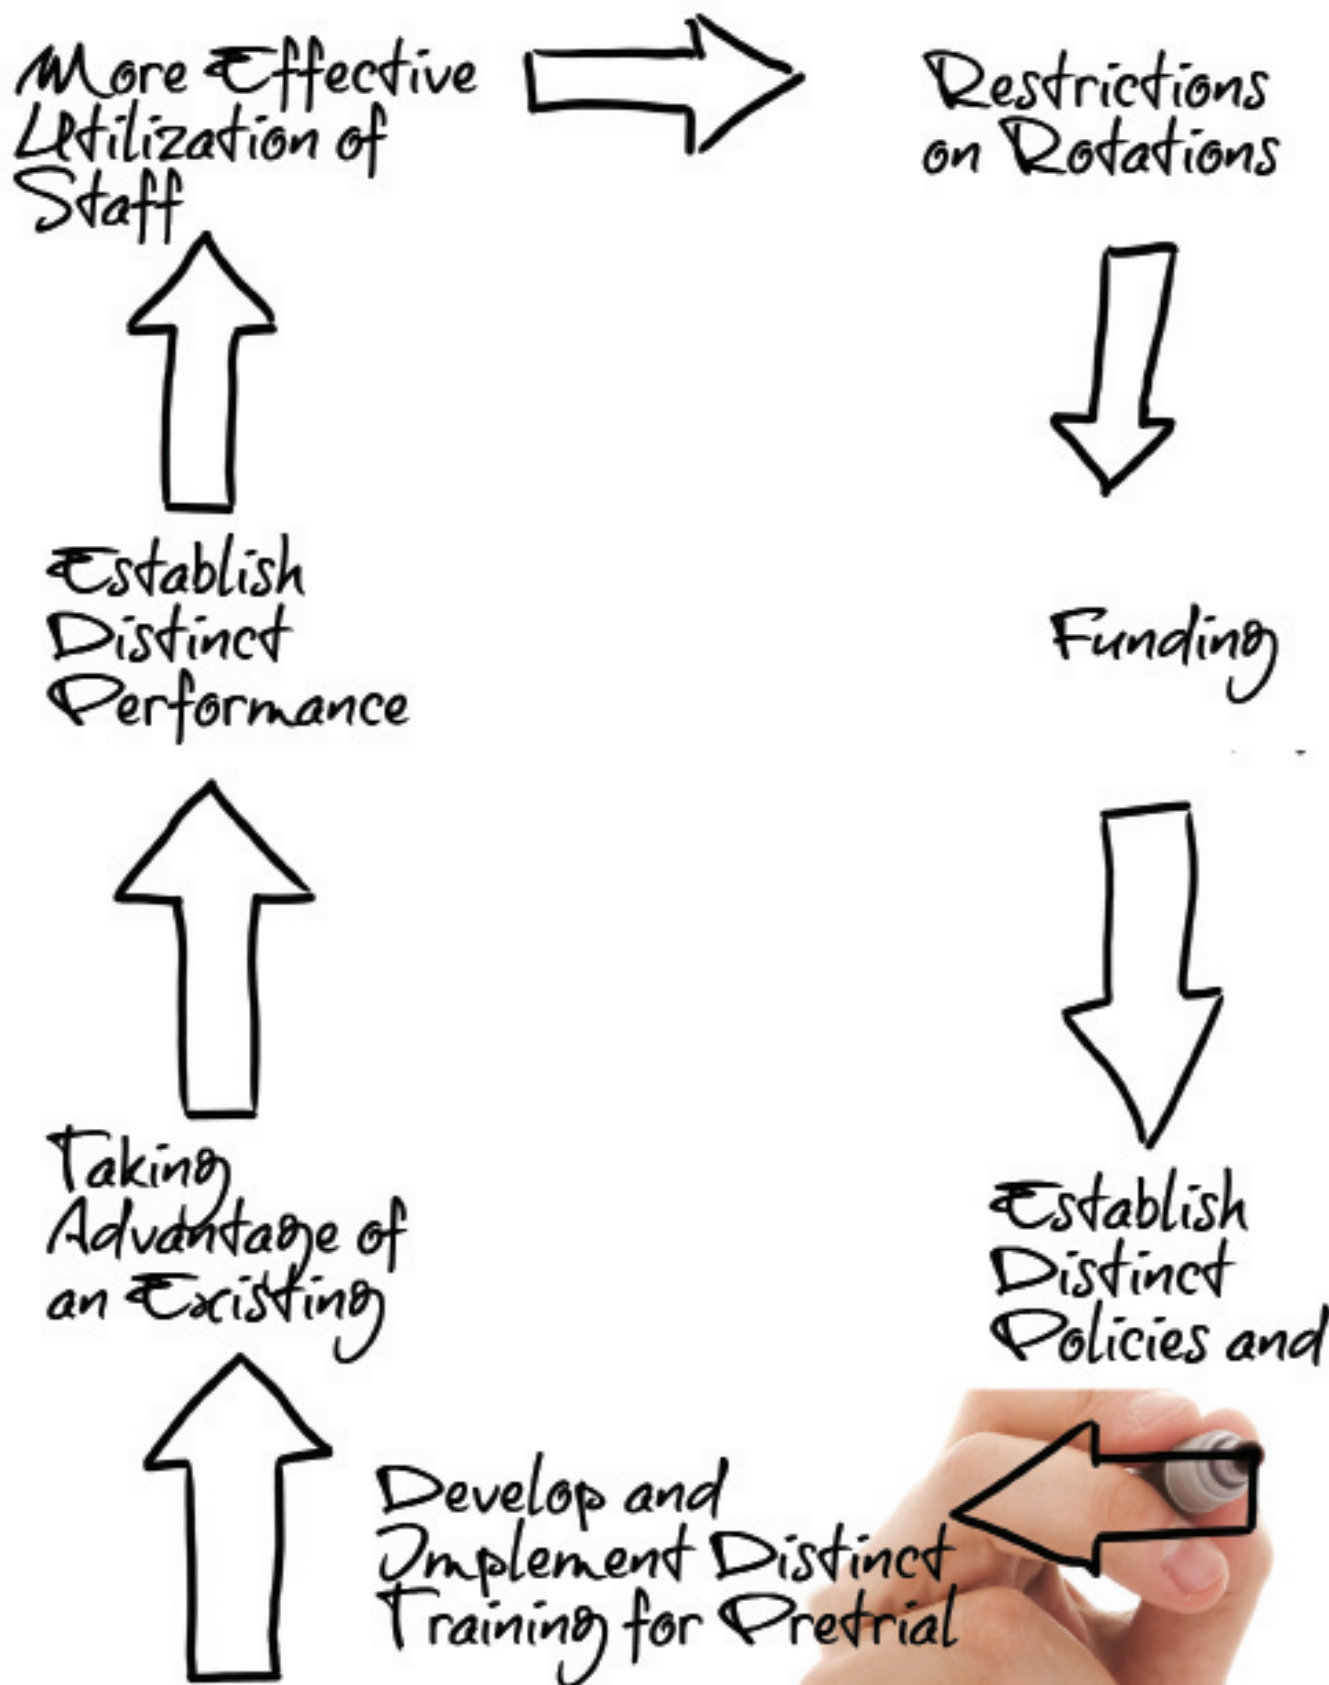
More Effective Utilization of Staff

Restrictions on Rotations

Funding

Establish Distinct Policies and

Develop and Implement Distinct Training for Pretrial

Taking Advantage of an Existing

Establish Distinct Performance